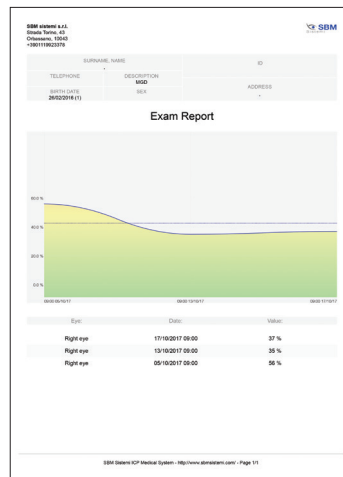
SBM sistemi s.r.l.
Strada Torino, 43
Orbassano, 10043
+390119923370

SBM

| SURNAME, NAME | | ID |
|---|---|---|
| TELEPHONE | DESCRIPTION MGD | ADDRESS |
| BIRTH DATE 26/02/2016 (1) | SEX | - |

Exam Report

60.0 %
40.0 %
20.0 %
0.0 %

09:00 05/10/17
09:00 13/10/17
09:00 17/10/17

| Eye: | Date: | Value: |
|---|---|---|
| Right eye | 17/10/2017 09:00 | 37 % |
| Right eye | 13/10/2017 09:00 | 35 % |
| Right eye | 05/10/2017 09:00 | 56 % |

SBM Sistemi ICP Medical System - http://www.sbmsistemi.com/ - Page 1/1